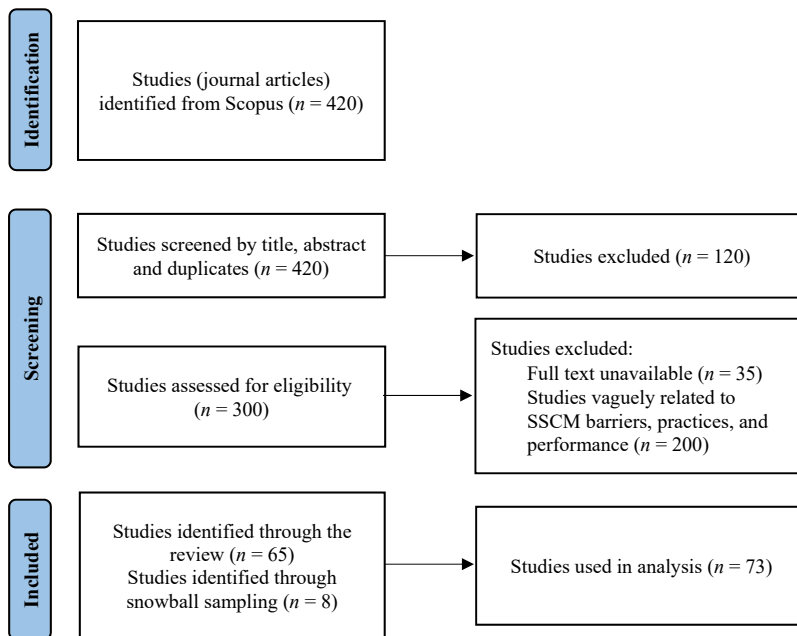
Identification

Studies (journal articles) identified from Scopus ($n$ = 420)

Screening

Studies screened by title, abstract and duplicates ($n$ = 420)

Studies excluded ($n$ = 120)

Studies assessed for eligibility ($n$ = 300)

Studies excluded:
Full text unavailable ($n$ = 35)
Studies vaguely related to SSCM barriers, practices, and performance ($n$ = 200)

Included

Studies identified through the review ($n$ = 65)
Studies identified through snowball sampling ($n$ = 8)

Studies used in analysis ($n$ = 73)